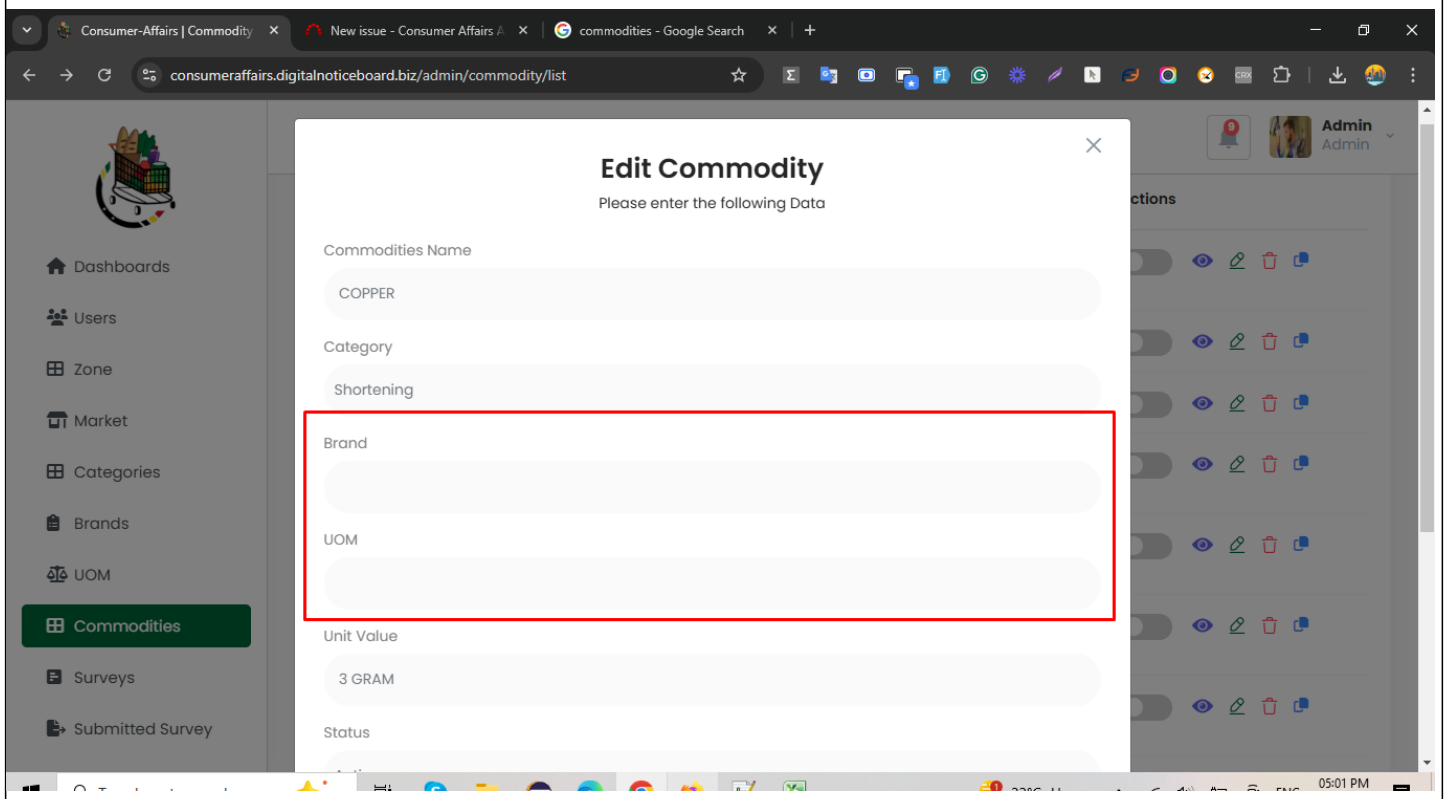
Consumer-Affairs | Commodity ×
New issue - Consumer Affairs A ×
commodities - Google Search ×
+

consumeraffairs.digitalnoticeboard.biz/admin/commodity/list

Admin
Admin

Dashboards
Users
Zone
Market
Categories
Brands
UOM
Commodities
Surveys
Submitted Survey

ctions

Edit Commodity
Please enter the following Data

Commodities Name
COPPER

Category
Shortening

Brand

UOM

Unit Value
3 GRAM

Status
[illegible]

05:01 PM